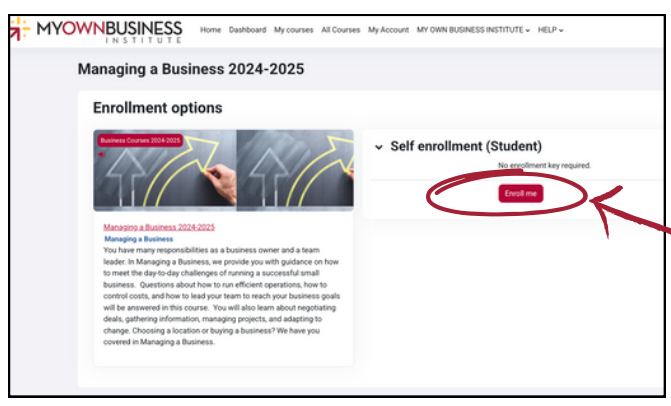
MYOWNBUSINESS
INSTITUTE

Home Dashboard My courses All Courses My Account MY OWN BUSINESS INSTITUTE HELP

Managing a Business 2024-2025

Enrollment options

Business Courses 2024-2025

Managing a Business 2024-2025
Managing a Business
You have many responsibilities as a business owner and a team leader. In Managing a Business, we provide you with guidance on how to meet the day-to-day challenges of running a successful small business. Questions about how to run efficient operations, how to control costs, and how to lead your team to reach your business goals will be answered in this course. You will also learn about negotiating deals, gathering information, managing projects, and adapting to change. Choosing a location or buying a business? We have you covered in Managing a Business.

Self enrollment (Student)
No enrollment key required.
Enroll me